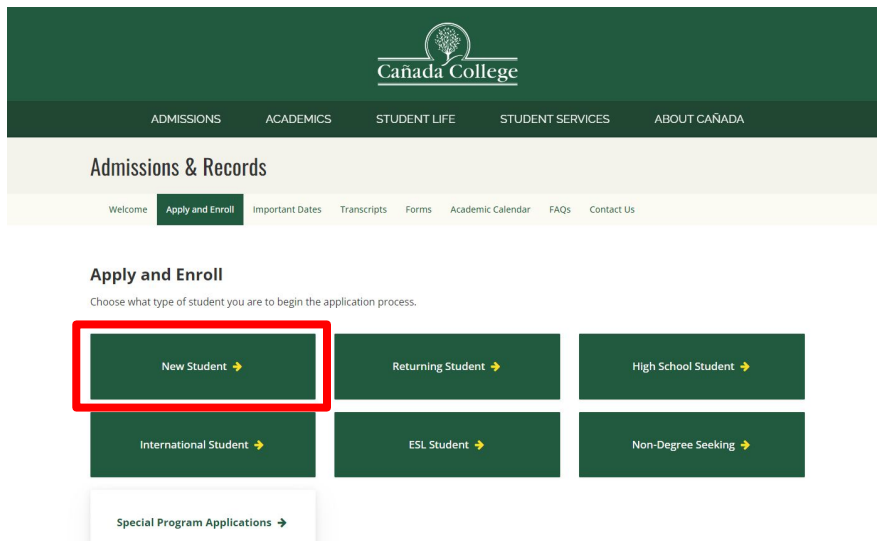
Cañada College

ADMISSIONS ACADEMICS STUDENT LIFE STUDENT SERVICES ABOUT CAÑADA

Admissions & Records

Welcome Apply and Enroll Important Dates Transcripts Forms Academic Calendar FAQs Contact Us

Apply and Enroll

Choose what type of student you are to begin the application process.

New Student →

Returning Student →

High School Student →

International Student →

ESL Student →

Non-Degree Seeking →

Special Program Applications →